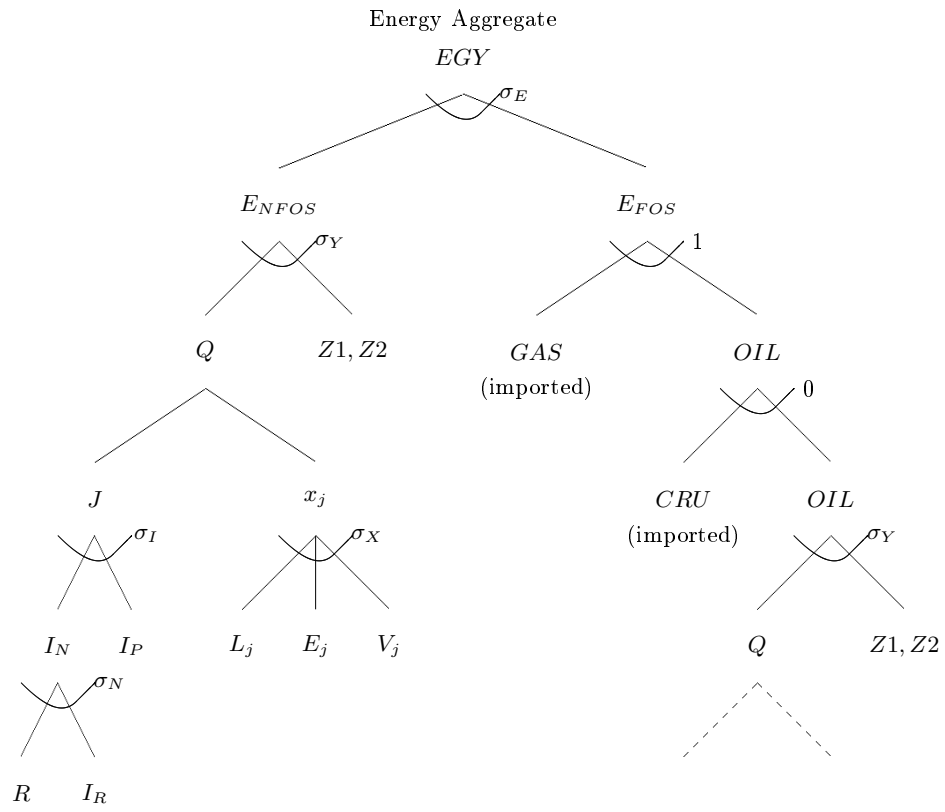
Energy Aggregate

$EGY$

$\sigma_E$

$E_{NFOS}$

$\sigma_Y$

$E_{FOS}$

1

$Q$

$Z1, Z2$

$GAS$
(imported)

$OIL$

0

$J$

$\sigma_I$

$x_j$

$\sigma_X$

$CRU$
(imported)

$OIL$

$\sigma_Y$

$I_N$

$I_P$

$L_j$

$E_j$

$V_j$

$Q$

$Z1, Z2$

$\sigma_N$

$R$

$I_R$